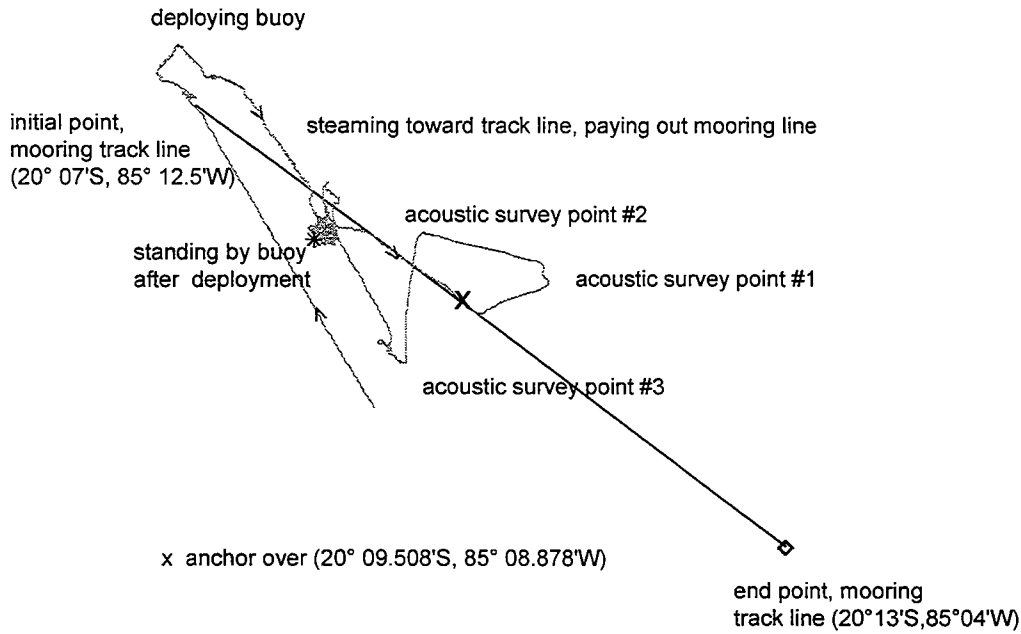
deploying buoy

initial point, mooring track line (20° 07'S, 85° 12.5'W)

steaming toward track line, paying out mooring line

acoustic survey point #2

standing by buoy after deployment

acoustic survey point #1

acoustic survey point #3

x anchor over (20° 09.508'S, 85° 08.878'W)

end point, mooring track line (20°13'S,85°04'W)